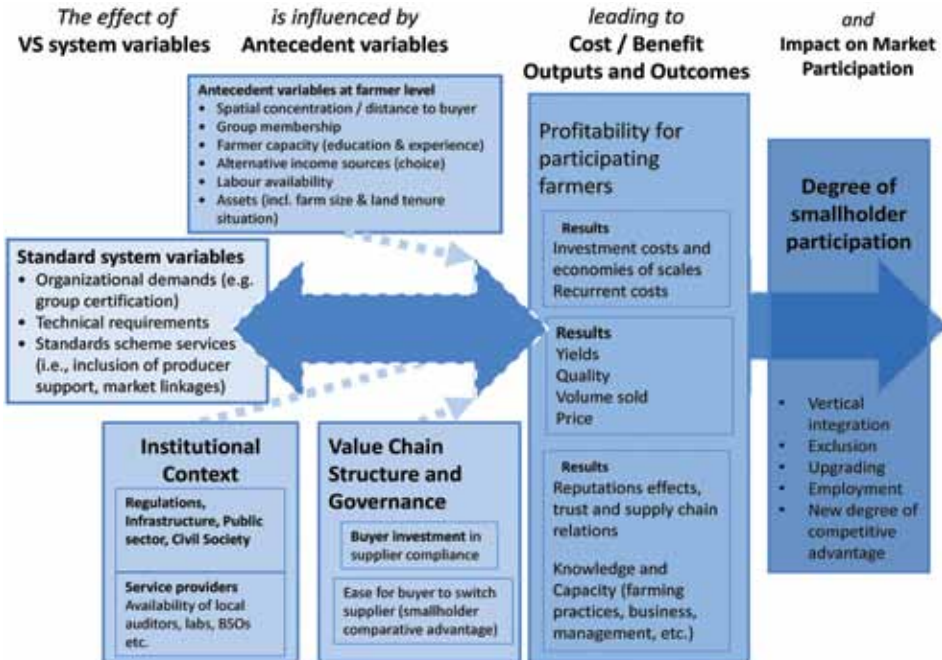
*The effect of*
**VS system variables**

*is influenced by*
**Antecedent variables**

*leading to*
**Cost / Benefit Outputs and Outcomes**

*and*
**Impact on Market Participation**

**Antecedent variables at farmer level**
- Spatial concentration / distance to buyer
- Group membership
- Farmer capacity (education & experience)
- Alternative income sources (choice)
- Labour availability
- Assets (incl. farm size & land tenure situation)

**Standard system variables**
- Organizational demands (e.g. group certification)
- Technical requirements
- Standards scheme services (i.e., inclusion of producer support, market linkages)

**Institutional Context**

**Regulations, Infrastructure, Public sector, Civil Society**

**Service providers**
Availability of local auditors, labs, BSOs etc.

**Value Chain Structure and Governance**

**Buyer investment** in supplier compliance

Ease for buyer to switch supplier (smallholder comparative advantage)

Profitability for participating farmers

**Results**
Investment costs and economies of scales
Recurrent costs

**Results**
Yields
Quality
Volume sold
Price

**Results**
Reputations effects, trust and supply chain relations

Knowledge and Capacity (farming practices, business, management, etc.)

**Degree of smallholder participation**

- Vertical integration
- Exclusion
- Upgrading
- Employment
- New degree of competitive advantage